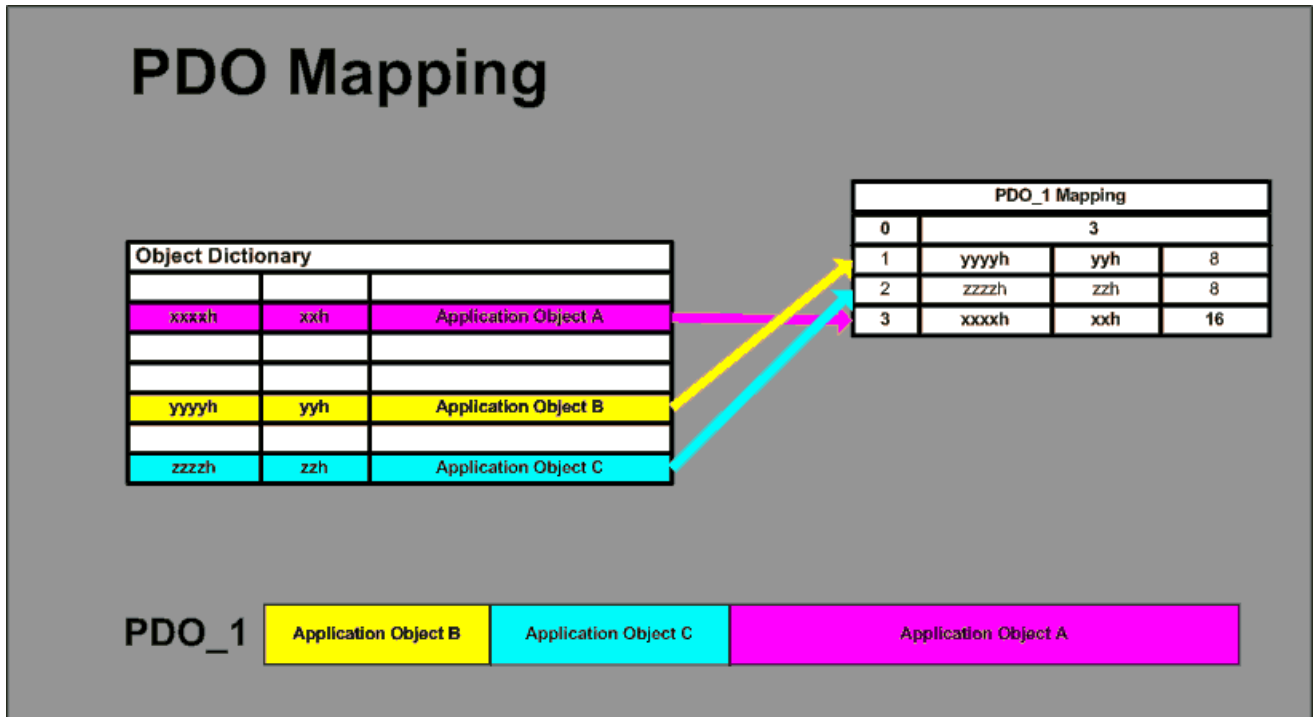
PDO Mapping

| Object Dictionary | | |
|---|---|---|
| | | |
| xxxxh | xxh | Application Object A |
| | | |
| | | |
| yyyyh | yyh | Application Object B |
| | | |
| zzzzh | zzh | Application Object C |

| PDO_1 Mapping | | | |
|---|---|---|---|
| 0 | 3 | | |
| 1 | yyyyh | yyh | 8 |
| 2 | zzzzh | zzh | 8 |
| 3 | xxxxh | xxh | 16 |

PDO_1

| Application Object B | Application Object C | Application Object A |
|---|---|---|